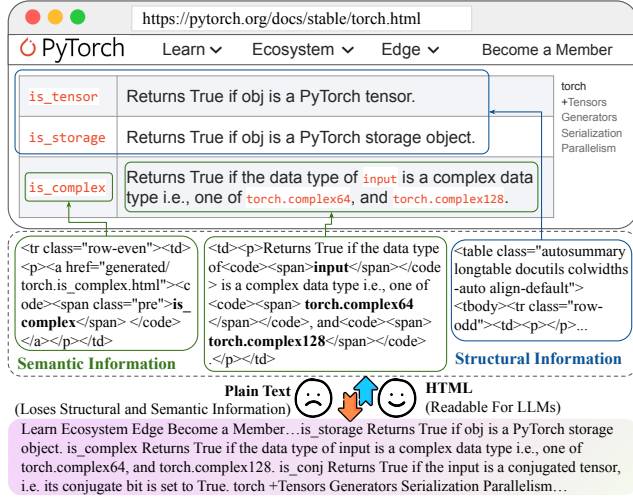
https://pytorch.org/docs/stable/torch.html

PyTorch Learn Ecosystem Edge Become a Member

| is_tensor | Returns True if obj is a PyTorch tensor. |
|---|---|
| is_storage | Returns True if obj is a PyTorch storage object. |
| is_complex | Returns True if the data type of input is a complex data type i.e., one of torch.complex64, and torch.complex128. |

torch
+Tensors
Generators
Serialization
Parallelism

<tr class="row-even"><td><p><a href="generated/torch.is_complex.html"><code><span class="pre">is_complex</span> </code></a></p></td>

Semantic Information

<td><p>Returns True if the data type of<code><span>input</span></code> is a complex data type i.e., one of <code><span> torch.complex64 </span></code>, and<code><span> torch.complex128</span></code>.</p></td>

<table class="autosummary longtable docutils colwidths-auto align-default"><tbody><tr class="row-odd"><td><p></p>...

Structural Information

Plain Text
(Loses Structural and Semantic Information)

HTML
(Readable For LLMs)

Learn Ecosystem Edge Become a Member…is_storage Returns True if obj is a PyTorch storage object. is_complex Returns True if the data type of input is a complex data type i.e., one of torch.complex64, and torch.complex128. is_conj Returns True if the input is a conjugated tensor, i.e. its conjugate bit is set to True. torch +Tensors Generators Serialization Parallelism…